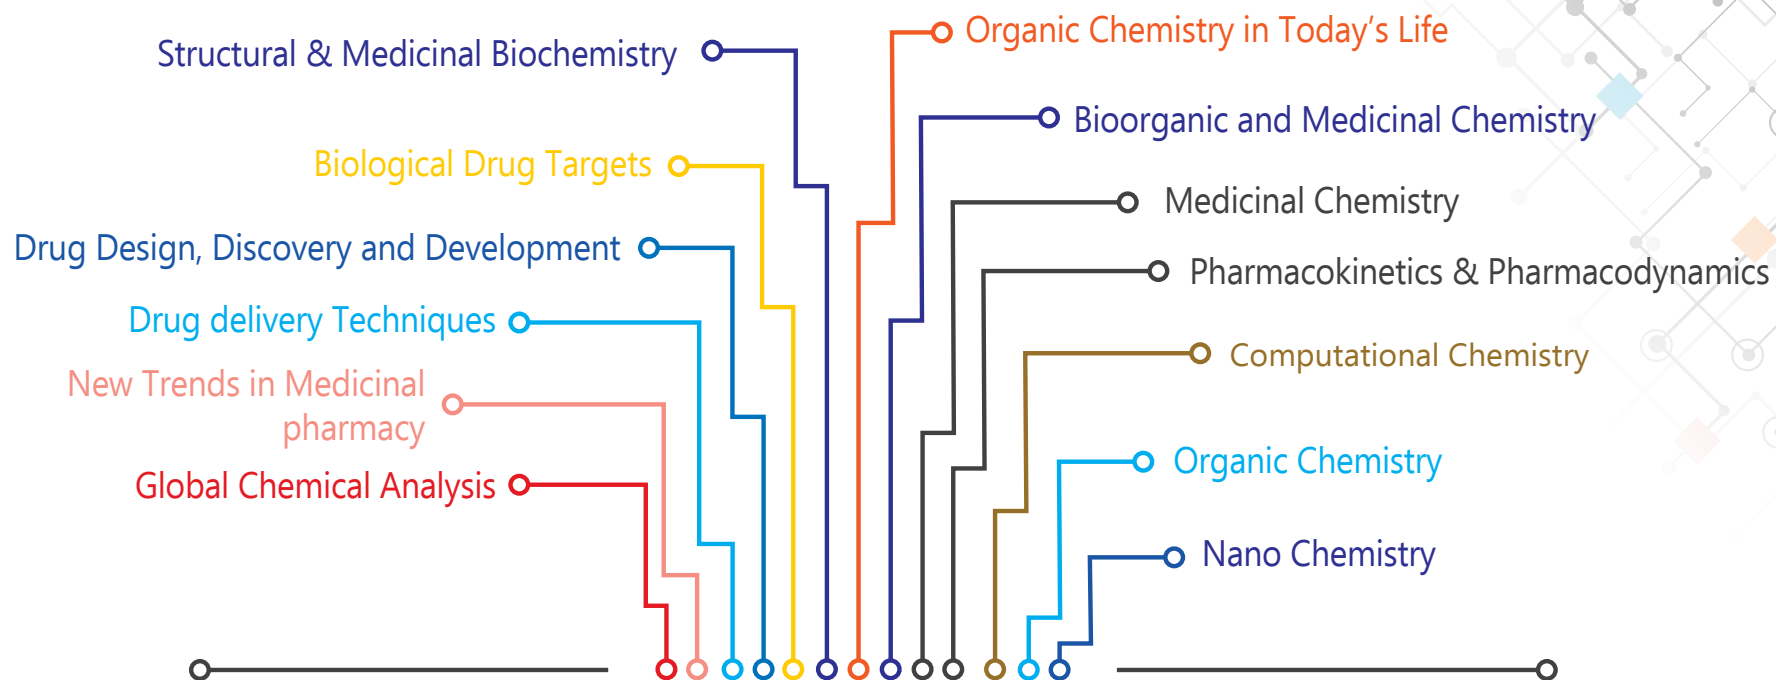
Structural & Medicinal Biochemistry

Biological Drug Targets

Drug Design, Discovery and Development

Drug delivery Techniques

New Trends in Medicinal pharmacy

Global Chemical Analysis

Organic Chemistry in Today's Life

Bioorganic and Medicinal Chemistry

Medicinal Chemistry

Pharmacokinetics & Pharmacodynamics

Computational Chemistry

Organic Chemistry

Nano Chemistry